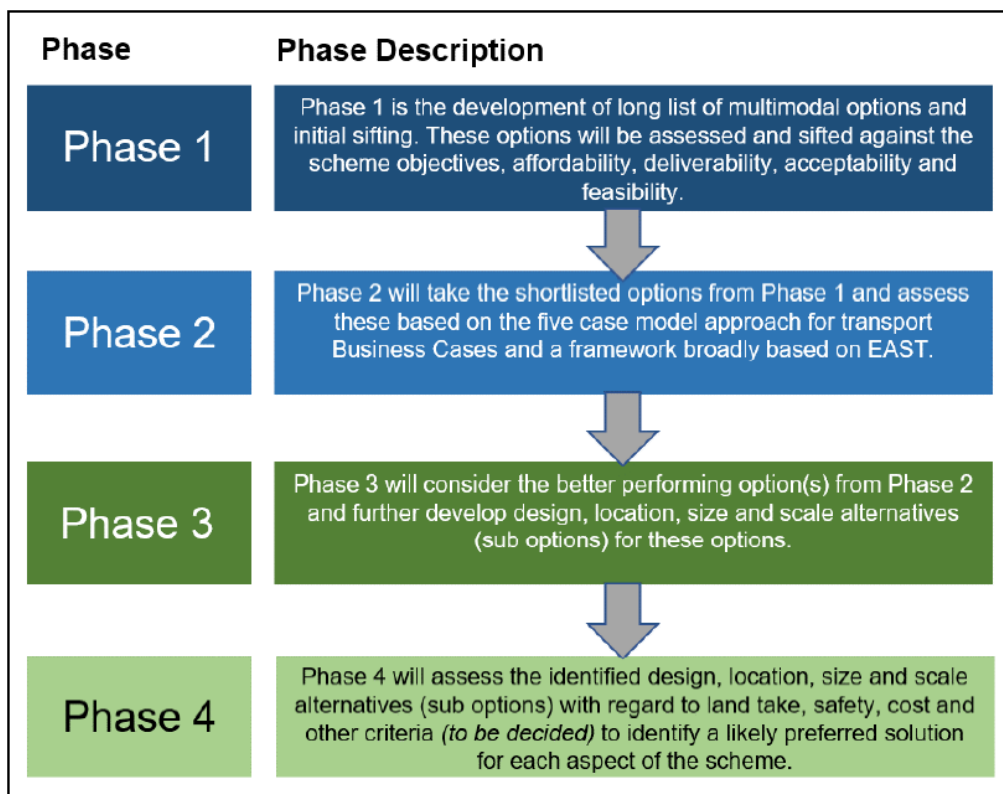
| Phase | Phase Description |
|---|---|
| Phase 1 | Phase 1 is the development of long list of multimodal options and initial sifting. These options will be assessed and sifted against the scheme objectives, affordability, deliverability, acceptability and feasibility. |
| Phase 2 | Phase 2 will take the shortlisted options from Phase 1 and assess these based on the five case model approach for transport Business Cases and a framework broadly based on EAST. |
| Phase 3 | Phase 3 will consider the better performing option(s) from Phase 2 and further develop design, location, size and scale alternatives (sub options) for these options. |
| Phase 4 | Phase 4 will assess the identified design, location, size and scale alternatives (sub options) with regard to land take, safety, cost and other criteria *(to be decided)* to identify a likely preferred solution for each aspect of the scheme. |